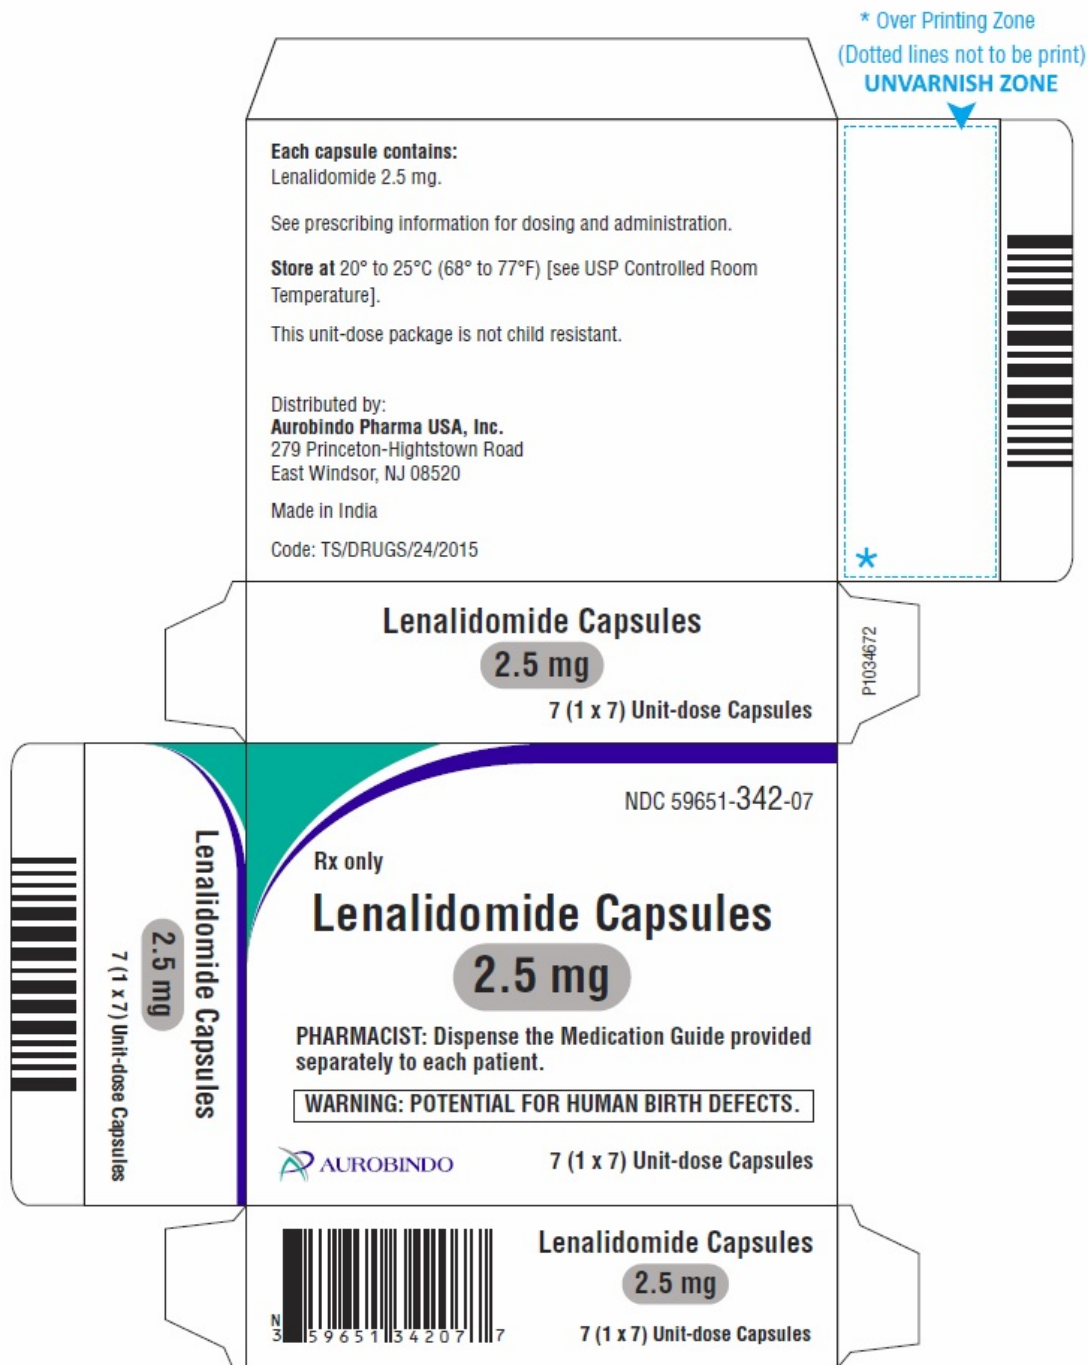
* Over Printing Zone
(Dotted lines not to be print)
UNVARNISH ZONE

Each capsule contains:
Lenalidomide 2.5 mg.

See prescribing information for dosing and administration.

Store at 20° to 25°C (68° to 77°F) [see USP Controlled Room Temperature].

This unit-dose package is not child resistant.

Distributed by:
Aurobindo Pharma USA, Inc.
279 Princeton-Hightstown Road
East Windsor, NJ 08520

Made in India

Code: TS/DRUGS/24/2015

*

Lenalidomide Capsules
2.5 mg
7 (1 x 7) Unit-dose Capsules

P1034672

Lenalidomide Capsules
2.5 mg
7 (1 x 7) Unit-dose Capsules

NDC 59651-342-07

Rx only

Lenalidomide Capsules
2.5 mg

PHARMACIST: Dispense the Medication Guide provided separately to each patient.

WARNING: POTENTIAL FOR HUMAN BIRTH DEFECTS.

AUROBINDO

7 (1 x 7) Unit-dose Capsules

N 3 59651 34207 7

Lenalidomide Capsules
2.5 mg
7 (1 x 7) Unit-dose Capsules